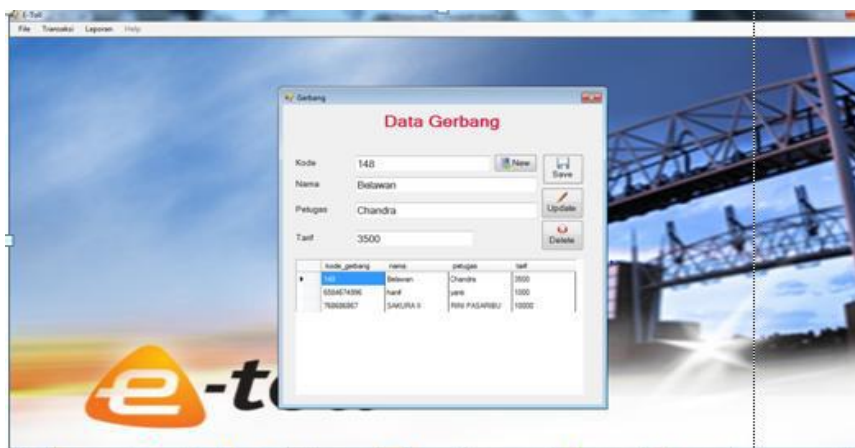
E-Toll

File Transaksi Laporan Help

Gerbang

Data Gerbang

Kode 148 New Save

Nama Belawan

Petugas Chandra Update

Tarif 3500 Delete

| | kode_gerbang | nama | petugas | tarif |
|---|---|---|---|---|
| ▶ | 148 | Belawan | Chandra | 3500 |
| | 6564674996 | hanif | yani | 1000 |
| | 768686867 | SAMURA II | RINI PASARIBU | 10000 |

e-to